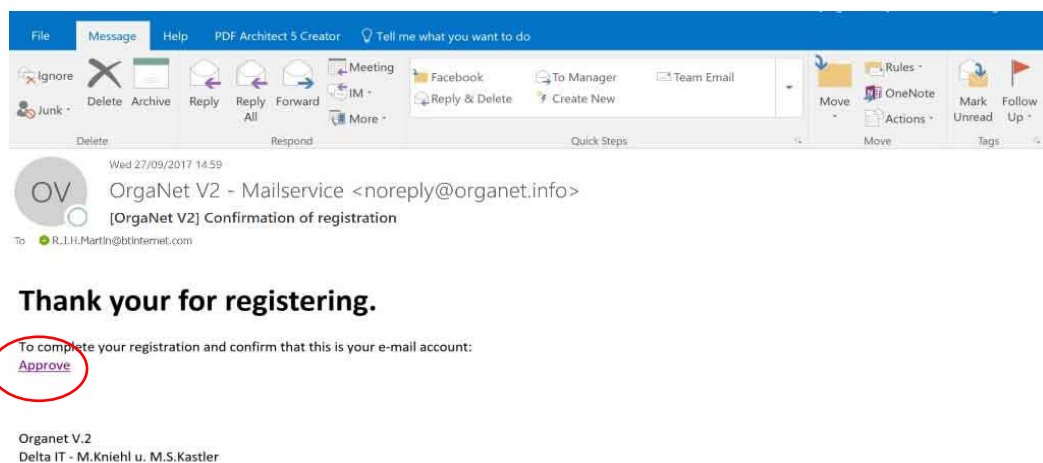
File Message Help PDF Architect 5 Creator Tell me what you want to do

Ignore
Junk ·
Delete Archive
Delete

Reply Reply All Forward
Meeting
IM ·
More ·
Respond

Facebook
Reply & Delete
To Manager
Create New
Team Email
Quick Steps

Move
Rules ·
OneNote
Actions ·
Move

Mark Unread
Follow Up ·
Tags

Wed 27/09/2017 14:59
OV
OrgaNet V2 - Mailservice <noreply@organet.info>
[OrgaNet V2] Confirmation of registration
To R.J.H.Martin@btinternet.com

Thank your for registering.

To complete your registration and confirm that this is your e-mail account:
Approve

Organet V.2
Delta IT - M.Kniehl u. M.S.Kastler